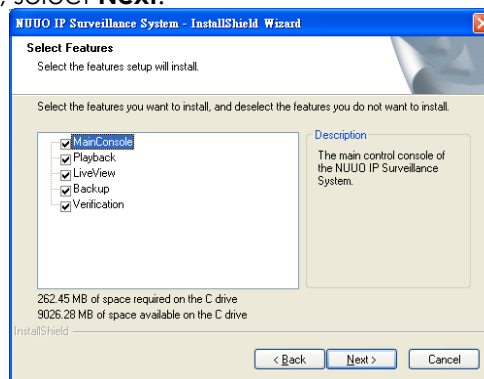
, select **Next**.

NUUO IP Surveillance System - InstallShield Wizard

Select Features

Select the features setup will install.

Select the features you want to install, and deselect the features you do not want to install.

MainConsole
Playback
LiveView
Backup
Verification

Description

The main control console of the NUUO IP Surveillance System.

262.45 MB of space required on the C drive
9026.28 MB of space available on the C drive

InstallShield

< Back
Next >
Cancel